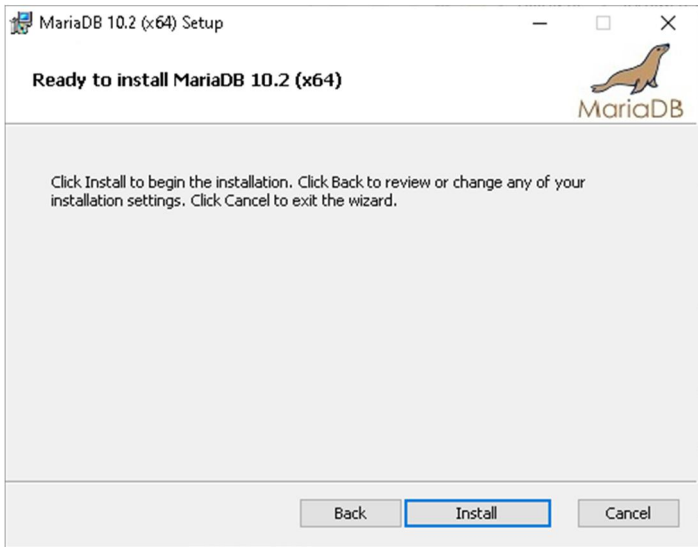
MariaDB 10.2 (x64) Setup

Ready to install MariaDB 10.2 (x64)

MariaDB

Click Install to begin the installation. Click Back to review or change any of your installation settings. Click Cancel to exit the wizard.

Back
Install
Cancel